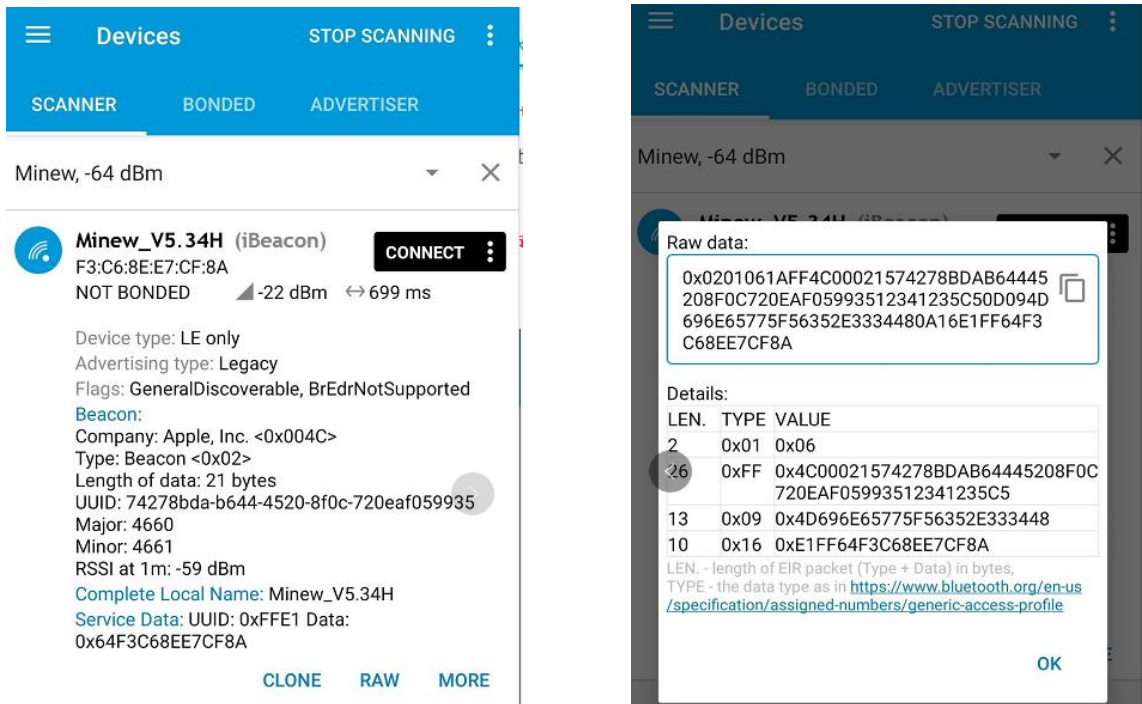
Devices STOP SCANNING

SCANNER BONDED ADVERTISER

Minew, -64 dBm

Minew_V5.34H (iBeacon)
F3:C6:8E:E7:CF:8A
NOT BONDED -22 dBm ↔ 699 ms

CONNECT

Device type: LE only
Advertising type: Legacy
Flags: GeneralDiscoverable, BrEdrNotSupported
Beacon:
Company: Apple, Inc. <0x004C>
Type: Beacon <0x02>
Length of data: 21 bytes
UUID: 74278bda-b644-4520-8f0c-720eaf059935
Major: 4660
Minor: 4661
RSSI at 1m: -59 dBm
Complete Local Name: Minew_V5.34H
Service Data: UUID: 0xFFE1 Data: 0x64F3C68EE7CF8A

CLONE RAW MORE

Devices STOP SCANNING

SCANNER BONDED ADVERTISER

Minew, -64 dBm

Raw data:

0x0201061AFF4C00021574278BDAB64445208F0C720EAF05993512341235C50D094D696E65775F56352E3334480A16E1FF64F3C68EE7CF8A

Details:

| LEN. | TYPE | VALUE |
|---|---|---|
| 2 | 0x01 | 0x06 |
| 26 | 0xFF | 0x4C00021574278BDAB64445208F0C720EAF05993512341235C5 |
| 13 | 0x09 | 0x4D696E65775F56352E333448 |
| 10 | 0x16 | 0xE1FF64F3C68EE7CF8A |

LEN. - length of EIR packet (Type + Data) in bytes, TYPE - the data type as in https://www.bluetooth.org/en-us/specification/assigned-numbers/generic-access-profile

OK